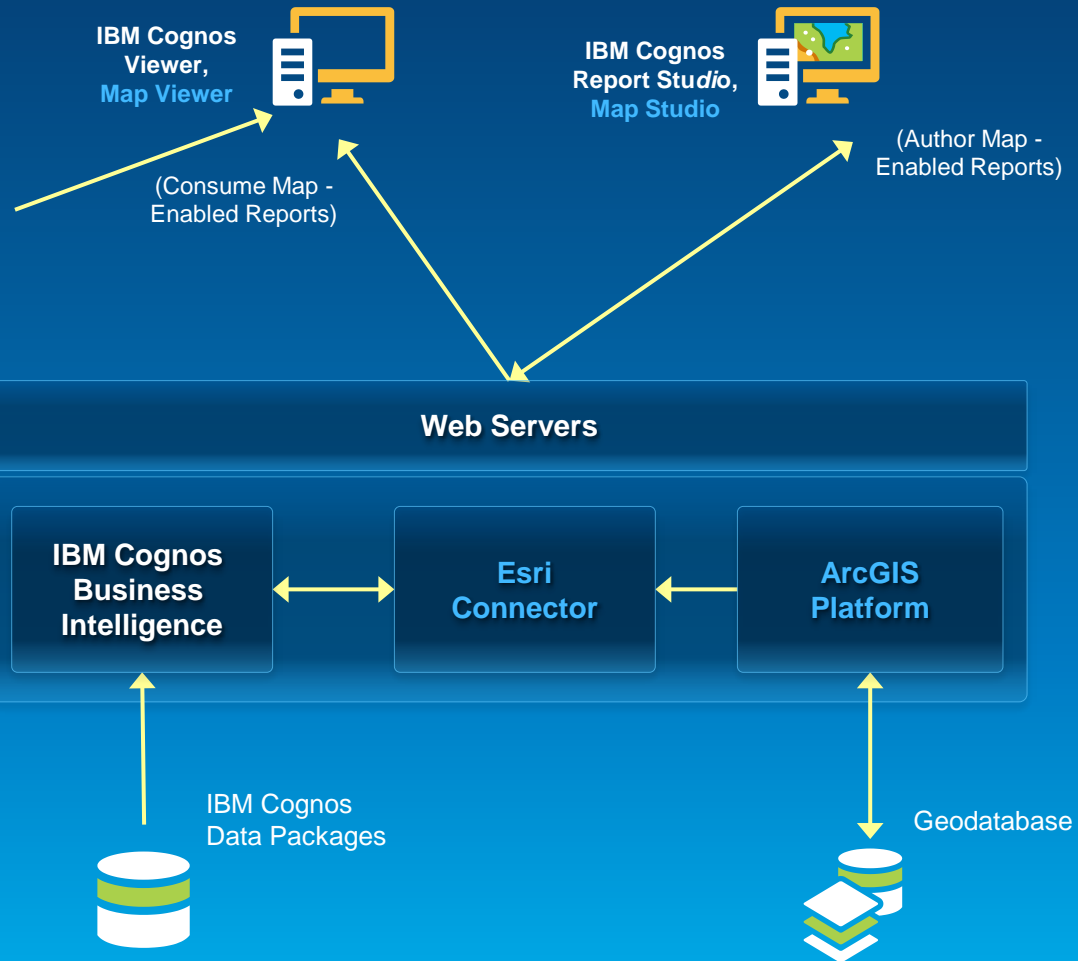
IBM Cognos Viewer, Map Viewer

IBM Cognos Report Studio, Map Studio

(Consume Map - Enabled Reports)

(Author Map - Enabled Reports)

Web Servers

IBM Cognos Business Intelligence

Esri Connector

ArcGIS Platform

IBM Cognos Data Packages

Geodatabase